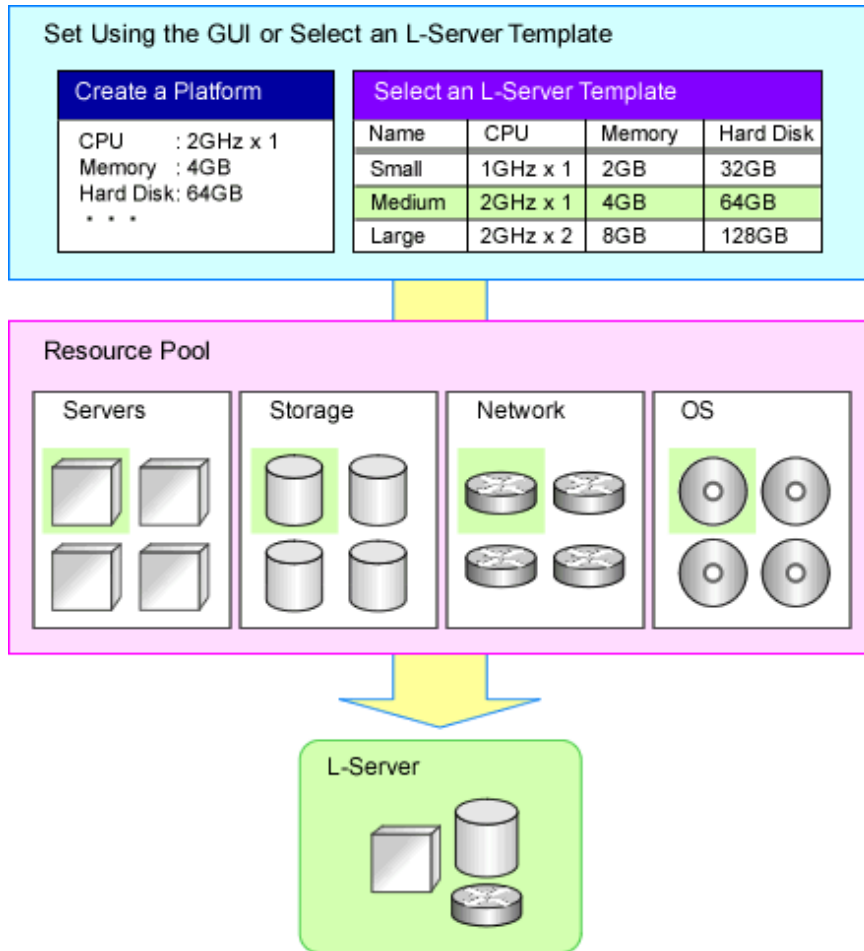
Set Using the GUI or Select an L-Server Template

Create a Platform

CPU : 2GHz x 1
Memory : 4GB
Hard Disk: 64GB
* * *

Select an L-Server Template

| Name | CPU | Memory | Hard Disk |
|---|---|---|---|
| Small | 1GHz x 1 | 2GB | 32GB |
| Medium | 2GHz x 1 | 4GB | 64GB |
| Large | 2GHz x 2 | 8GB | 128GB |

Resource Pool

Servers

Storage

Network

OS

L-Server